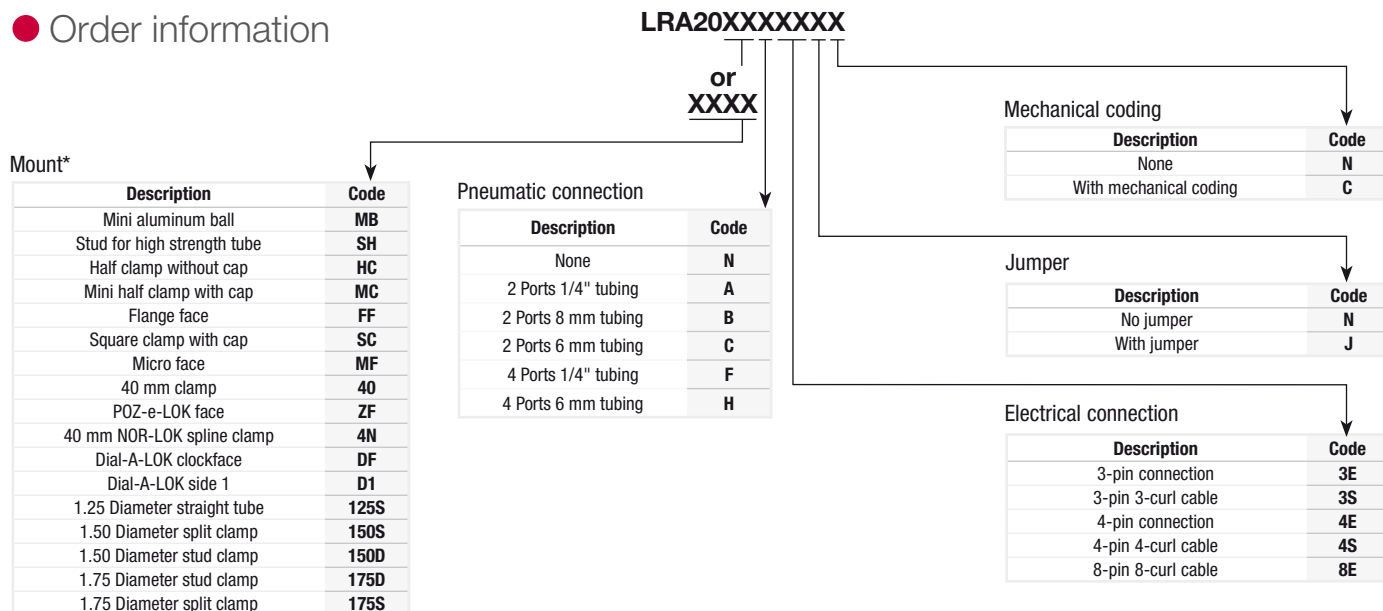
Order information

LRA20XXXXXXX

or
XXXX

Mount*

| Description | Code |
|---|---|
| Mini aluminum ball | MB |
| Stud for high strength tube | SH |
| Half clamp without cap | HC |
| Mini half clamp with cap | MC |
| Flange face | FF |
| Square clamp with cap | SC |
| Micro face | MF |
| 40 mm clamp | 40 |
| POZ-e-LOK face | ZF |
| 40 mm NOR-LOK spline clamp | 4N |
| Dial-A-LOK clockface | DF |
| Dial-A-LOK side 1 | D1 |
| 1.25 Diameter straight tube | 125S |
| 1.50 Diameter split clamp | 150S |
| 1.50 Diameter stud clamp | 150D |
| 1.75 Diameter stud clamp | 175D |
| 1.75 Diameter split clamp | 175S |

Pneumatic connection

| Description | Code |
|---|---|
| None | N |
| 2 Ports 1/4" tubing | A |
| 2 Ports 8 mm tubing | B |
| 2 Ports 6 mm tubing | C |
| 4 Ports 1/4" tubing | F |
| 4 Ports 6 mm tubing | H |

Mechanical coding

| Description | Code |
|---|---|
| None | N |
| With mechanical coding | C |

Jumper

| Description | Code |
|---|---|
| No jumper | N |
| With jumper | J |

Electrical connection

| Description | Code |
|---|---|
| 3-pin connection | 3E |
| 3-pin 3-curl cable | 3S |
| 4-pin connection | 4E |
| 4-pin 4-curl cable | 4S |
| 8-pin 8-curl cable | 8E |